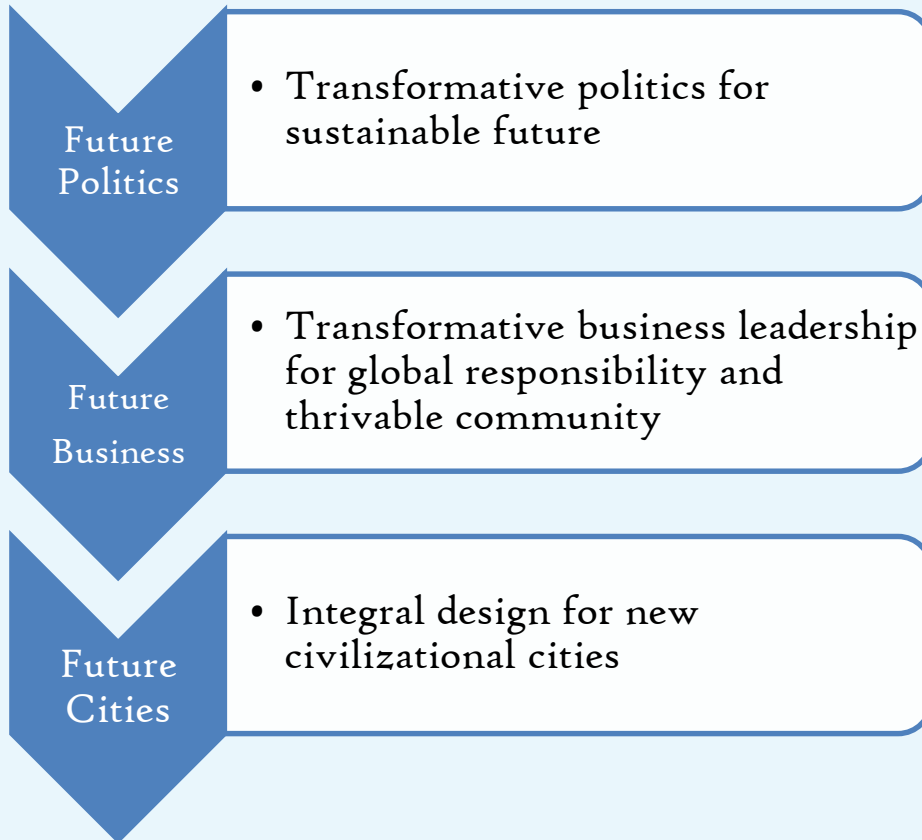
Future Politics

• Transformative politics for sustainable future

Future Business

• Transformative business leadership for global responsibility and thrivable community

Future Cities

• Integral design for new civilizational cities